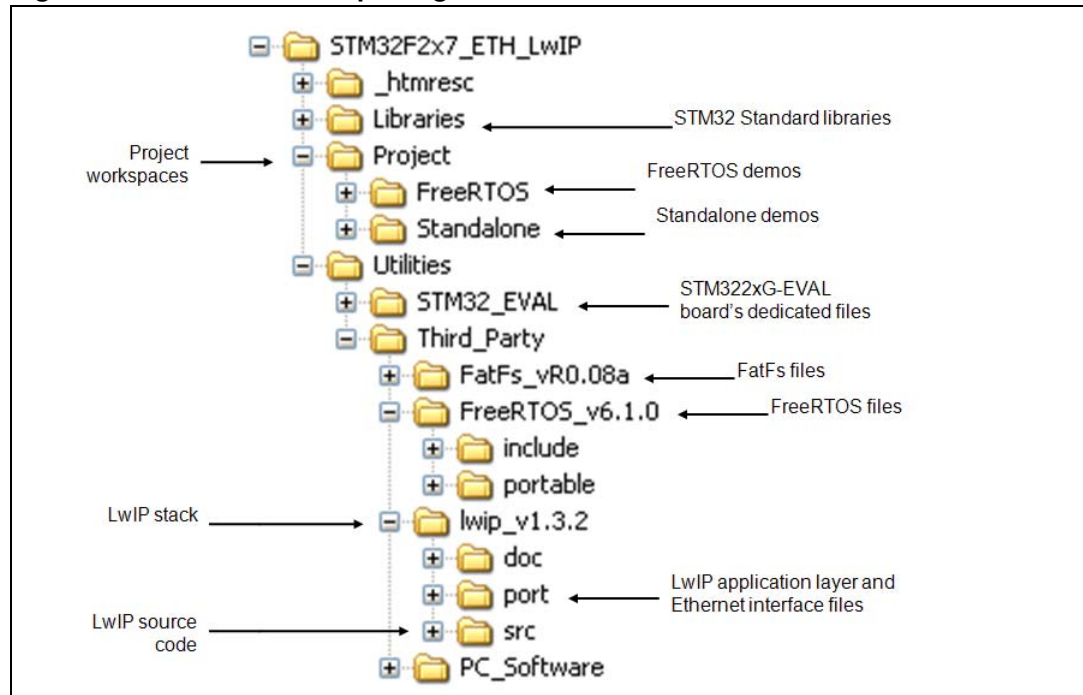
STM32F2x7_ETH_LwIP
_htmresc
Libraries
STM32 Standard libraries
Project workspaces
Project
FreeRTOS
FreeRTOS demos
Standalone
Standalone demos
Utilities
STM32_EVAL
STM322xG-EVAL board's dedicated files
Third_Party
FatFs_vR0.08a
FatFs files
FreeRTOS_v6.1.0
FreeRTOS files
include
portable
LwIP stack
lwip_v1.3.2
doc
port
LwIP application layer and Ethernet interface files
LwIP source code
src
PC_Software